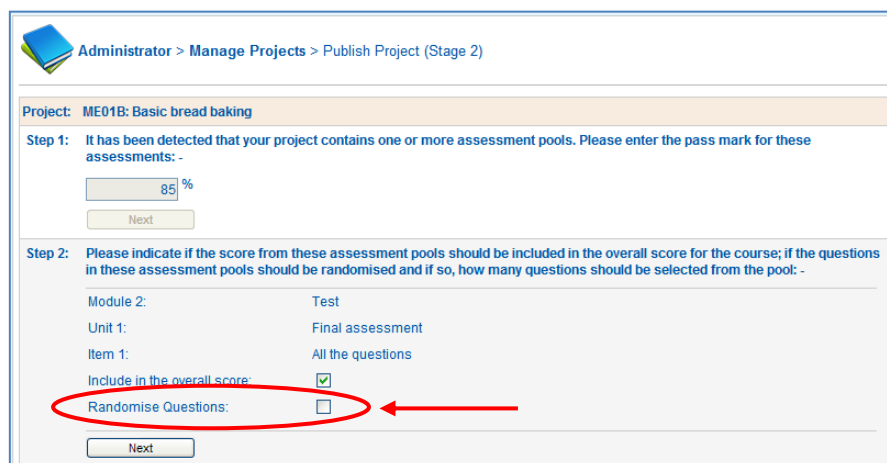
Administrator > Manage Projects > Publish Project (Stage 2)

Project: ME01B: Basic bread baking

Step 1: It has been detected that your project contains one or more assessment pools. Please enter the pass mark for these assessments: -

85 %

Next

Step 2: Please indicate if the score from these assessment pools should be included in the overall score for the course; if the questions in these assessment pools should be randomised and if so, how many questions should be selected from the pool: -

Module 2: Test

Unit 1: Final assessment

Item 1: All the questions

Include in the overall score:

Randomise Questions:

Next